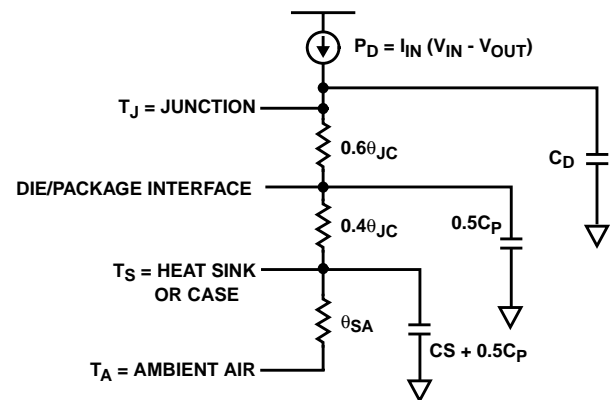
$P_D = I_{IN} (V_{IN} - V_{OUT})$

$T_J$ = JUNCTION

$0.6\theta_{JC}$

$C_D$

DIE/PACKAGE INTERFACE

$0.4\theta_{JC}$

$0.5C_P$

$T_S$ = HEAT SINK OR CASE

$\theta_{SA}$

$CS + 0.5C_P$

$T_A$ = AMBIENT AIR